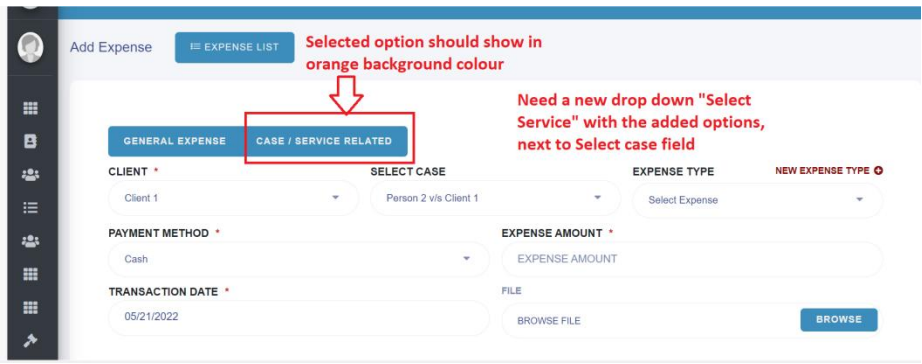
Add Expense

EXPENSE LIST

Selected option should show in orange background colour

Need a new drop down "Select Service" with the added options, next to Select case field

GENERAL EXPENSE

CASE / SERVICE RELATED

CLIENT *

Client 1

SELECT CASE

Person 2 v/s Client 1

EXPENSE TYPE

NEW EXPENSE TYPE

Select Expense

PAYMENT METHOD *

Cash

EXPENSE AMOUNT *

EXPENSE AMOUNT

TRANSACTION DATE *

05/21/2022

FILE

BROWSE FILE

BROWSE